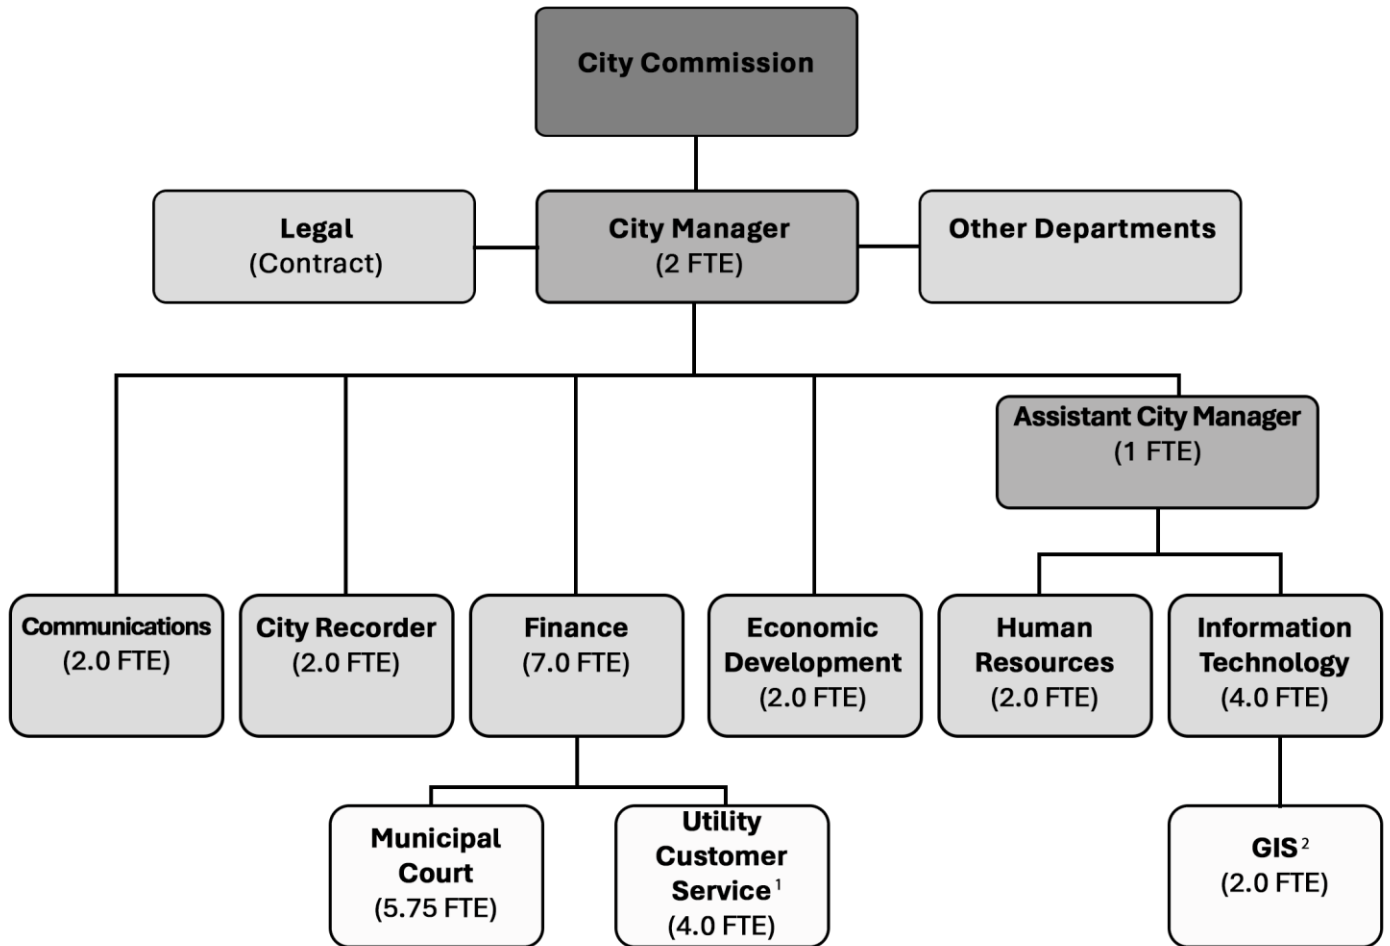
City Commission

Legal
(Contract)

City Manager
(2 FTE)

Other Departments

Assistant City Manager
(1 FTE)

Communications
(2.0 FTE)

City Recorder
(2.0 FTE)

Finance
(7.0 FTE)

Economic Development
(2.0 FTE)

Human Resources
(2.0 FTE)

Information Technology
(4.0 FTE)

Municipal Court
(5.75 FTE)

Utility Customer Service$^1$
(4.0 FTE)

GIS$^2$
(2.0 FTE)